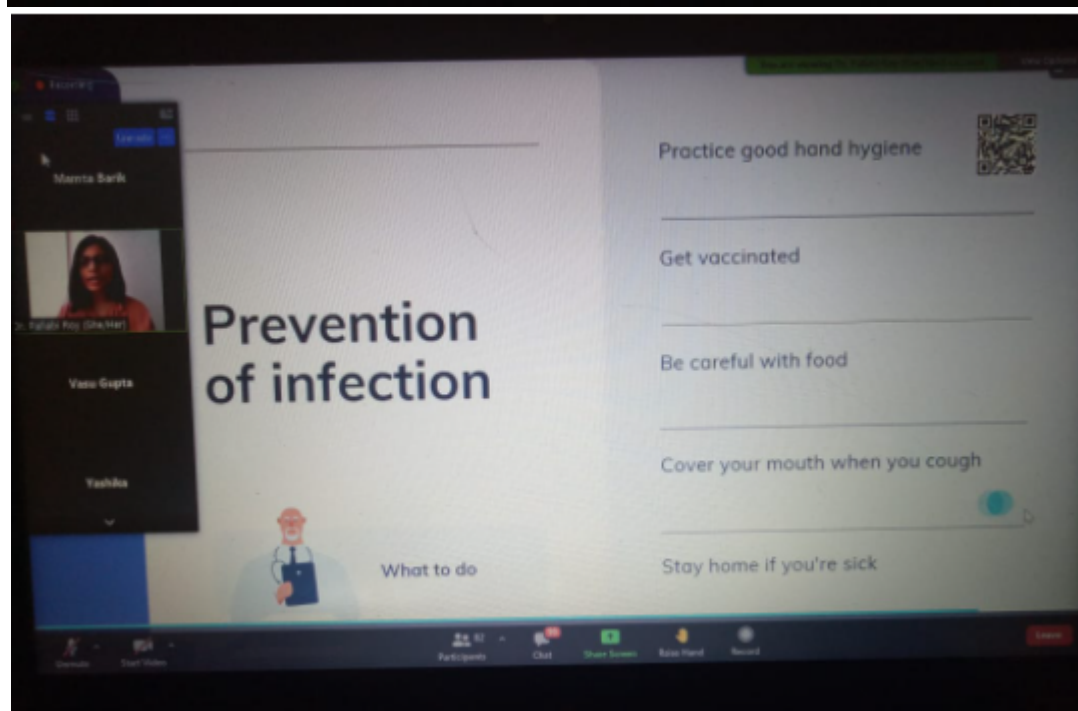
Recording

Mamta Barik

Dr. Pallabi Roy (She/Her)

Vasu Gupta

Yashika

Prevention of infection

What to do

Practice good hand hygiene

Get vaccinated

Be careful with food

Cover your mouth when you cough

Stay home if you're sick

Unmute

Start Video

Participants

Chat

Share Screen

Raise Hand

Record

Leave